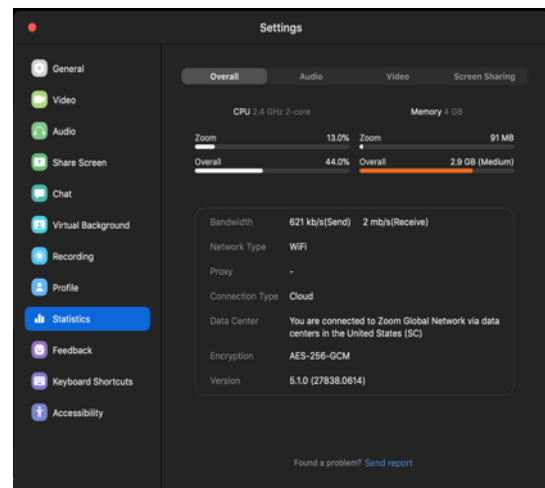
Settings

General
Video
Audio
Share Screen
Chat
Virtual Background
Recording
Profile
Statistics
Feedback
Keyboard Shortcuts
Accessibility

Overall
Audio
Video
Screen Sharing

CPU 2.4 GHz 2-core
Memory 4 GB

Zoom 13.0%
Overall 44.0%
Zoom 91 MB
Overall 2.9 GB (Medium)

| | |
|---|---|
| Bandwidth | 621 kb/s(Send) 2 mb/s(Receive) |
| Network Type | WiFi |
| Proxy | - |
| Connection Type | Cloud |
| Data Center | You are connected to Zoom Global Network via data centers in the United States (SC) |
| Encryption | AES-256-GCM |
| Version | 5.1.0 (27838.0614) |

Found a problem? Send report